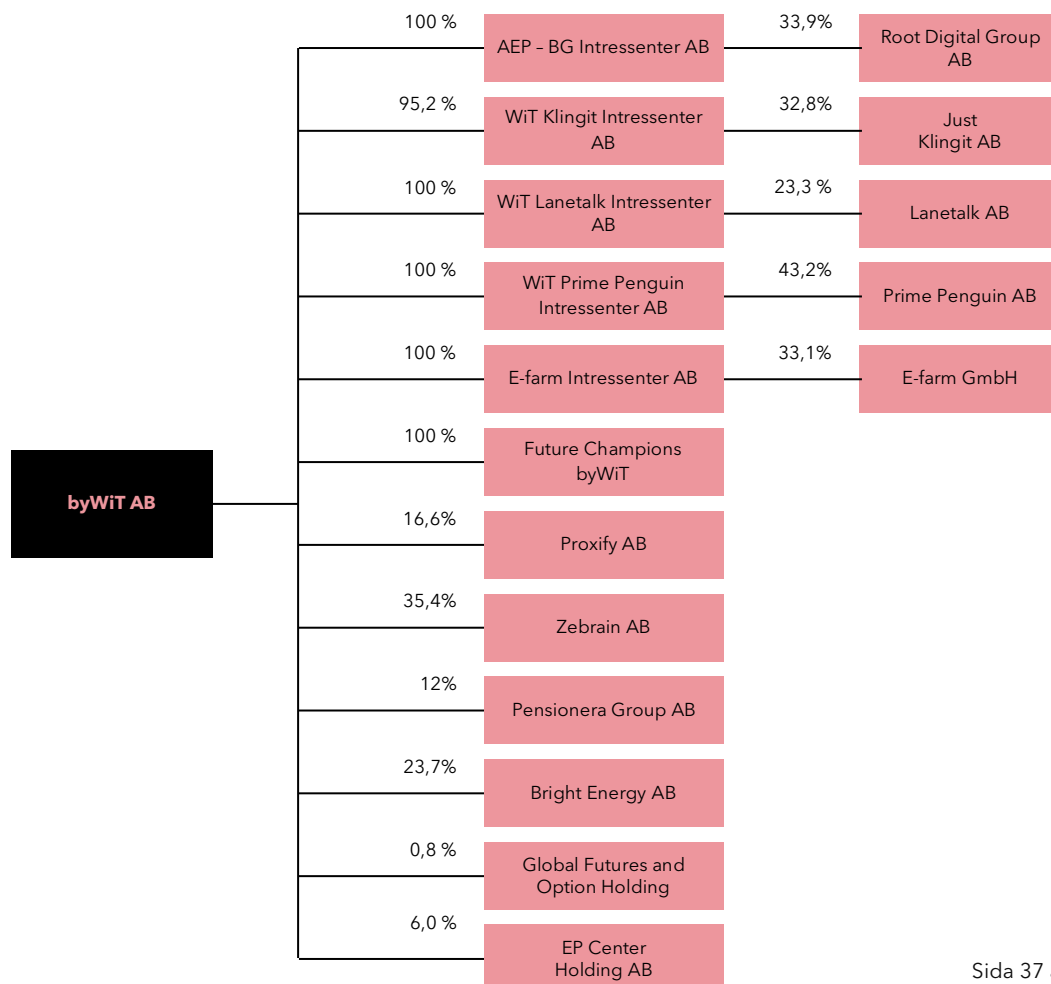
byWiT AB

100 %
AEP – BG Intressenter AB
33,9%
Root Digital Group AB

95,2 %
WiT Klingit Intressenter AB
32,8%
Just Klingit AB

100 %
WiT Lanetalk Intressenter AB
23,3 %
Lanetalk AB

100 %
WiT Prime Penguin Intressenter AB
43,2%
Prime Penguin AB

100 %
E-farm Intressenter AB
33,1%
E-farm GmbH

100 %
Future Champions byWiT

16,6%
Proxify AB

35,4%
Zebrain AB

12%
Pensionera Group AB

23,7%
Bright Energy AB

0,8 %
Global Futures and Option Holding

6,0 %
EP Center Holding AB

Sida 37